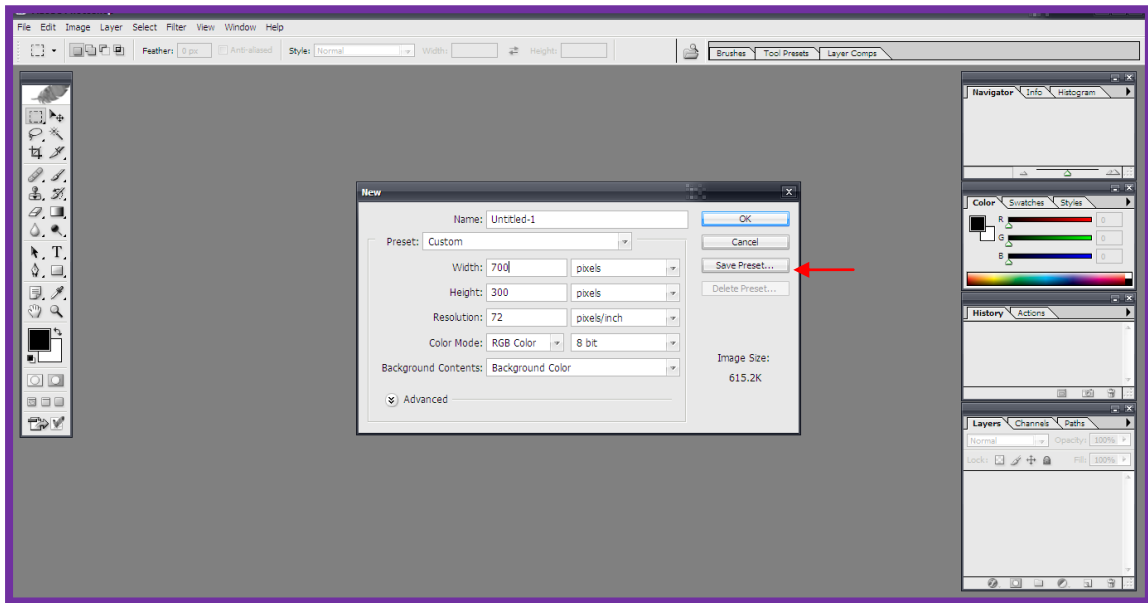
File Edit Image Layer Select Filter View Window Help

Feather: 0 px Anti-aliased Style: Normal Width: Height:

Brushes Tool Presets Layer Comps

New

Name: Untitled-1

Preset: Custom

Width: 700 pixels

Height: 300 pixels

Resolution: 72 pixels/inch

Color Mode: RGB Color 8 bit

Background Contents: Background Color

Advanced

OK

Cancel

Save Preset...

Delete Preset...

Image Size:

615.2K

Navigator Info Histogram

Color Swatches Styles

R 0

G 0

B 0

History Actions

Layers Channels Paths

Normal Opacity: 100%

Lock: Fill: 100%